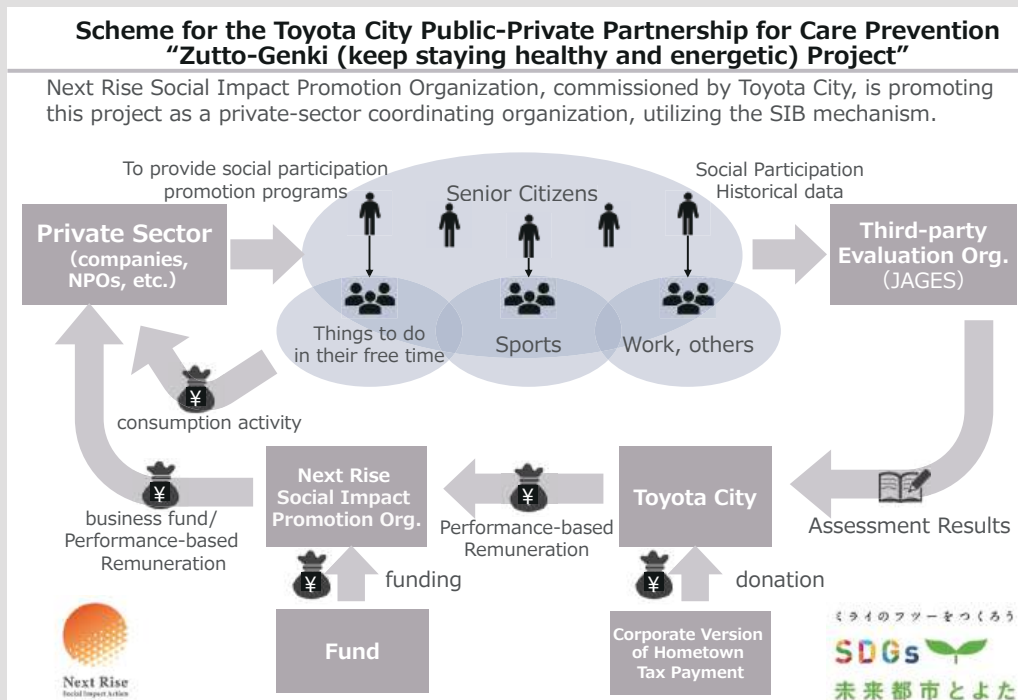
Scheme for the Toyota City Public-Private Partnership for Care Prevention "Zutto-Genki (keep staying healthy and energetic) Project"

Next Rise Social Impact Promotion Organization, commissioned by Toyota City, is promoting this project as a private-sector coordinating organization, utilizing the SIB mechanism.

To provide social participation promotion programs

Senior Citizens

Social Participation Historical data

Private Sector (companies, NPOs, etc.)

Third-party Evaluation Org. (JAGES)

Things to do in their free time

Sports

Work, others

¥

consumption activity

¥

business fund/ Performance-based Remuneration

Next Rise Social Impact Promotion Org.

¥

Performance-based Remuneration

Toyota City

Assessment Results

¥

funding

¥

donation

Fund

Corporate Version of Hometown Tax Payment

Next Rise
Social Impact Action

ミライのフツーをつくろう
SDGs
未来都市とよた